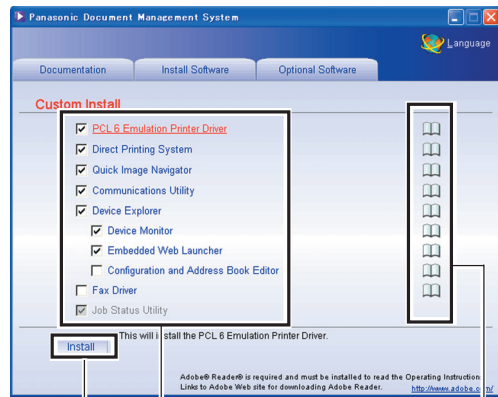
Panasonic Document Management System

Language

Documentation

Install Software

Optional Software

Custom Install

PCL 6 Emulation Printer Driver

Direct Printing System

Quick Image Navigator

Communications Utility

Device Explorer

Device Monitor

Embedded Web Launcher

Configuration and Address Book Editor

Fax Driver

Job Status Utility

This will install the PCL 6 Emulation Printer Driver.

Install

Adobe® Reader® is required and must be installed to read the Operating Instruction
Links to Adobe Web site for downloading Adobe Reader.

http://www.adobe.com/